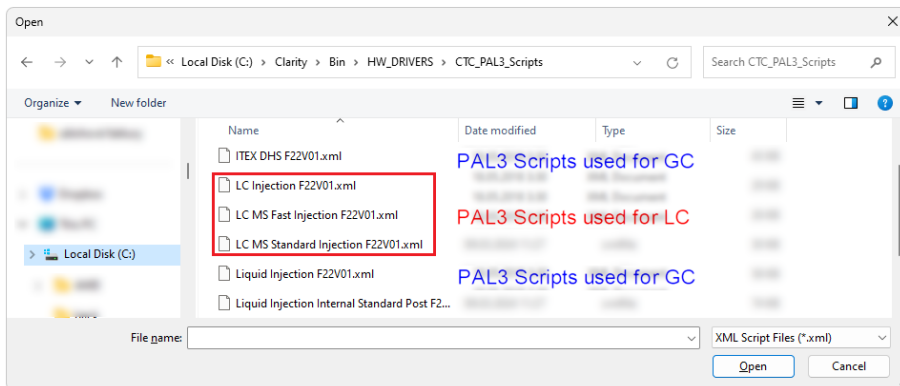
Open

« Local Disk (C:) › Clarity › Bin › HW_DRIVERS › CTC_PAL3_Scripts

Search CTC_PAL3_Scripts

Organize ▾ New folder

Local Disk (C:)

| Name | Date modified | Type | Size |
|---|---|---|---|
| ITEX DHS F22V01.xml | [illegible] | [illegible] | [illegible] |
| LC Injection F22V01.xml | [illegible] | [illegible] | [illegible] |
| LC MS Fast Injection F22V01.xml | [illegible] | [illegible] | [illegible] |
| LC MS Standard Injection F22V01.xml | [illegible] | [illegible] | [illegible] |
| Liquid Injection F22V01.xml | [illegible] | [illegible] | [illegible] |
| Liquid Injection Internal Standard Post F2... | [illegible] | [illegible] | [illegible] |

PAL3 Scripts used for GC

PAL3 Scripts used for LC

PAL3 Scripts used for GC

File name:

XML Script Files (*.xml)

Open

Cancel